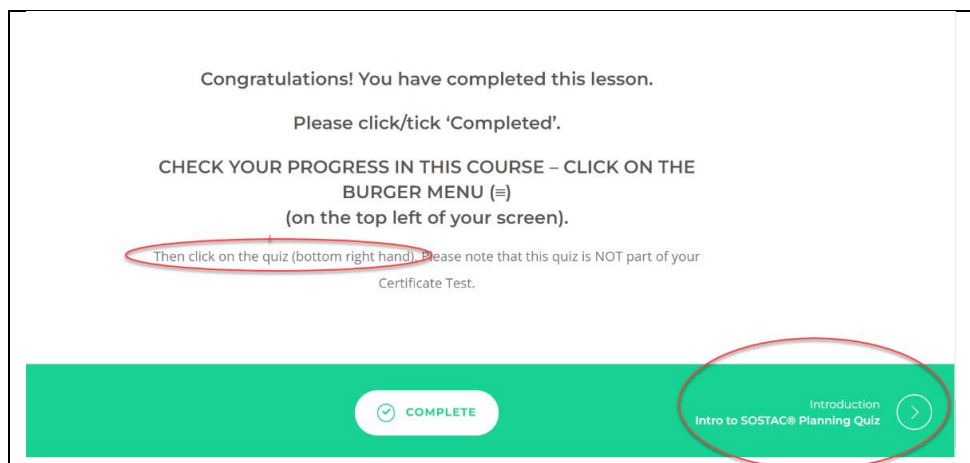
Congratulations! You have completed this lesson.

Please click/tick ‘Completed’.

CHECK YOUR PROGRESS IN THIS COURSE – CLICK ON THE BURGER MENU (≡)
(on the top left of your screen).

Then click on the quiz (bottom right hand). Please note that this quiz is NOT part of your Certificate Test.

COMPLETE

Introduction
Intro to SOSTAC® Planning Quiz